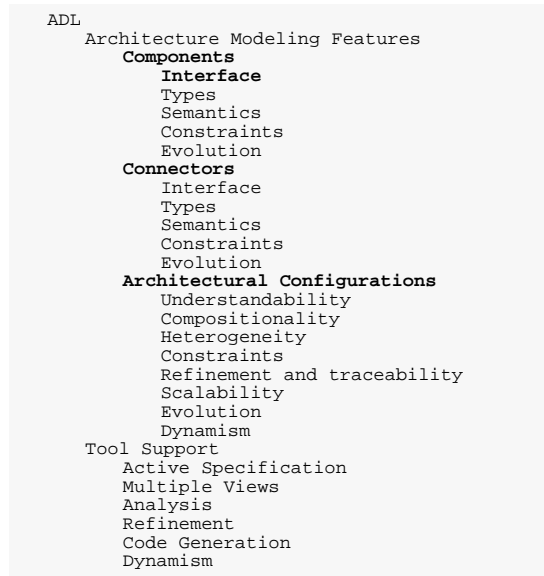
ADL
Architecture Modeling Features
Components
Interface
Types
Semantics
Constraints
Evolution
Connectors
Interface
Types
Semantics
Constraints
Evolution
Architectural Configurations
Understandability
Compositionality
Heterogeneity
Constraints
Refinement and traceability
Scalability
Evolution
Dynamism
Tool Support
Active Specification
Multiple Views
Analysis
Refinement
Code Generation
Dynamism